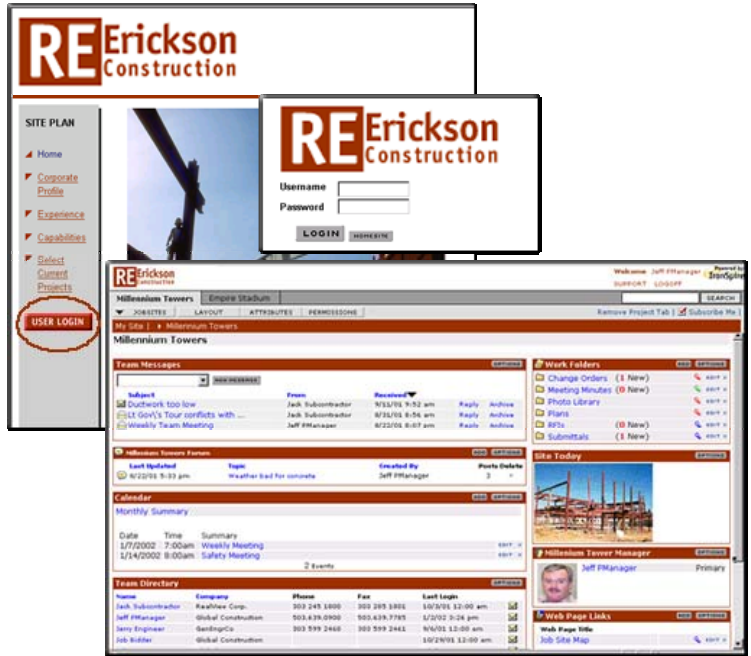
RE Erickson Construction

SITE PLAN

Home

Corporate Profile

Experience

Capabilities

Select Current Projects

USER LOGIN

RE Erickson Construction

Username

Password

LOGIN HOMESITE

RE Erickson Construction

Welcome Jeff PManager
SUPPORT LOGOFF

Powered by IronSpire

Millennium Towers | Empire Stadium

SEARCH

JOBSITES | LAYOUT | ATTRIBUTES | PERMISSIONS

Remove Project Tab | Subscribe Me

My Site | Millennium Towers

Millennium Towers

Team Messages OPTIONS

NEW MESSAGE

| Subject | From | Received | | |
|---|---|---|---|---|
| Ductwork too low | Jack Subcontractor | 9/11/01 9:52 am | Reply | Archive |
| Lt Gov\'s Tour conflicts with ... | Jack Subcontractor | 8/31/01 8:56 am | Reply | Archive |
| Weekly Team Meeting | Jeff PManager | 8/22/01 8:07 am | Reply | Archive |

Millennium Towers Forum ADD OPTIONS

| Last Updated | Topic | Created By | Posts | Delete |
|---|---|---|---|---|
| 8/22/01 5:33 pm | Weather bad for concrete | Jeff PManager | 3 | |

Calendar ADD OPTIONS

Monthly Summary

| Date | Time | Summary | |
|---|---|---|---|
| 1/7/2002 | 7:00am | Weekly Meeting | EDIT |
| 1/14/2002 | 8:00am | Safety Meeting | EDIT |

2 Events

Team Directory OPTIONS

| Name | Company | Phone | Fax | Last Login |
|---|---|---|---|---|
| Jack Subcontractor | RealView Corp. | 303 245 1800 | 303 285 1801 | 10/3/01 12:00 am |
| Jeff PManager | Global Construction | 503.639.0900 | 503.639.7785 | 1/2/02 3:26 pm |
| Jerry Engineer | GenEngrCo | 303 599 2460 | 303 599 2461 | 9/6/01 12:00 am |
| Job Bidder | Global Construction | | | 10/29/01 12:00 am |

Work Folders ADD OPTIONS

Change Orders (1 New) EDIT
Meeting Minutes (0 New) EDIT
Photo Library EDIT
Plans EDIT
RFIs (1 New) EDIT
Submittals (1 New) EDIT

Site Today OPTIONS

Millenium Tower Manager OPTIONS

Jeff PManager Primary

Web Page Links ADD OPTIONS

Web Page Title

Job Site Map EDIT